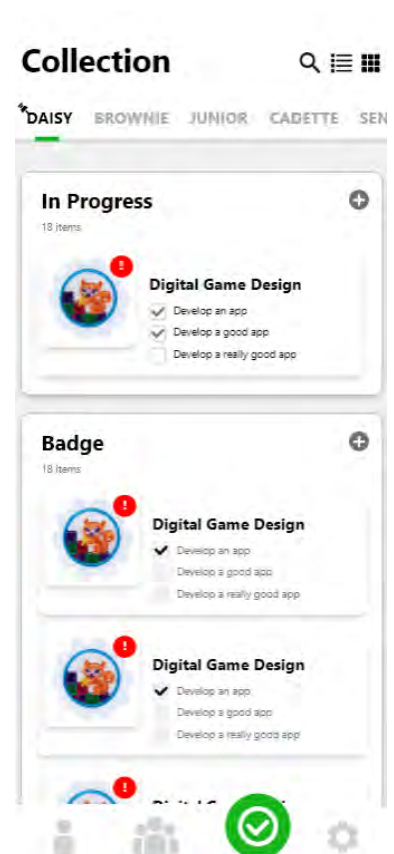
Collection

DAISY BROWNIE JUNIOR CADETTE SEN

In Progress
18 items

!
Digital Game Design
Develop an app
Develop a good app
Develop a really good app

Badge
18 items

!
Digital Game Design
Develop an app
Develop a good app
Develop a really good app

!
Digital Game Design
Develop an app
Develop a good app
Develop a really good app

!
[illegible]